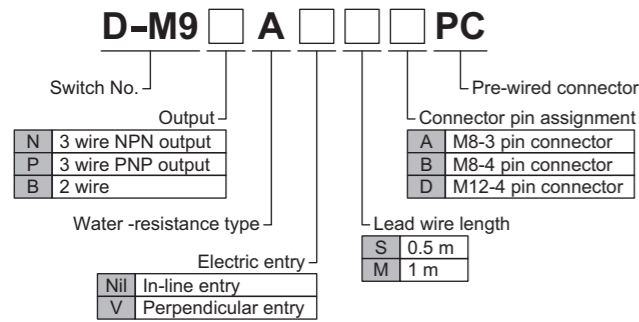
D–M9 □ A □ □ □ PC

Switch No.

Pre-wired connector

Output

| N | 3 wire NPN output |
|---|---|
| P | 3 wire PNP output |
| B | 2 wire |

Connector pin assignment

| A | M8-3 pin connector |
|---|---|
| B | M8-4 pin connector |
| D | M12-4 pin connector |

Water -resistance type

Lead wire length

| S | 0.5 m |
|---|---|
| M | 1 m |

Electric entry

| Nil | In-line entry |
|---|---|
| V | Perpendicular entry |